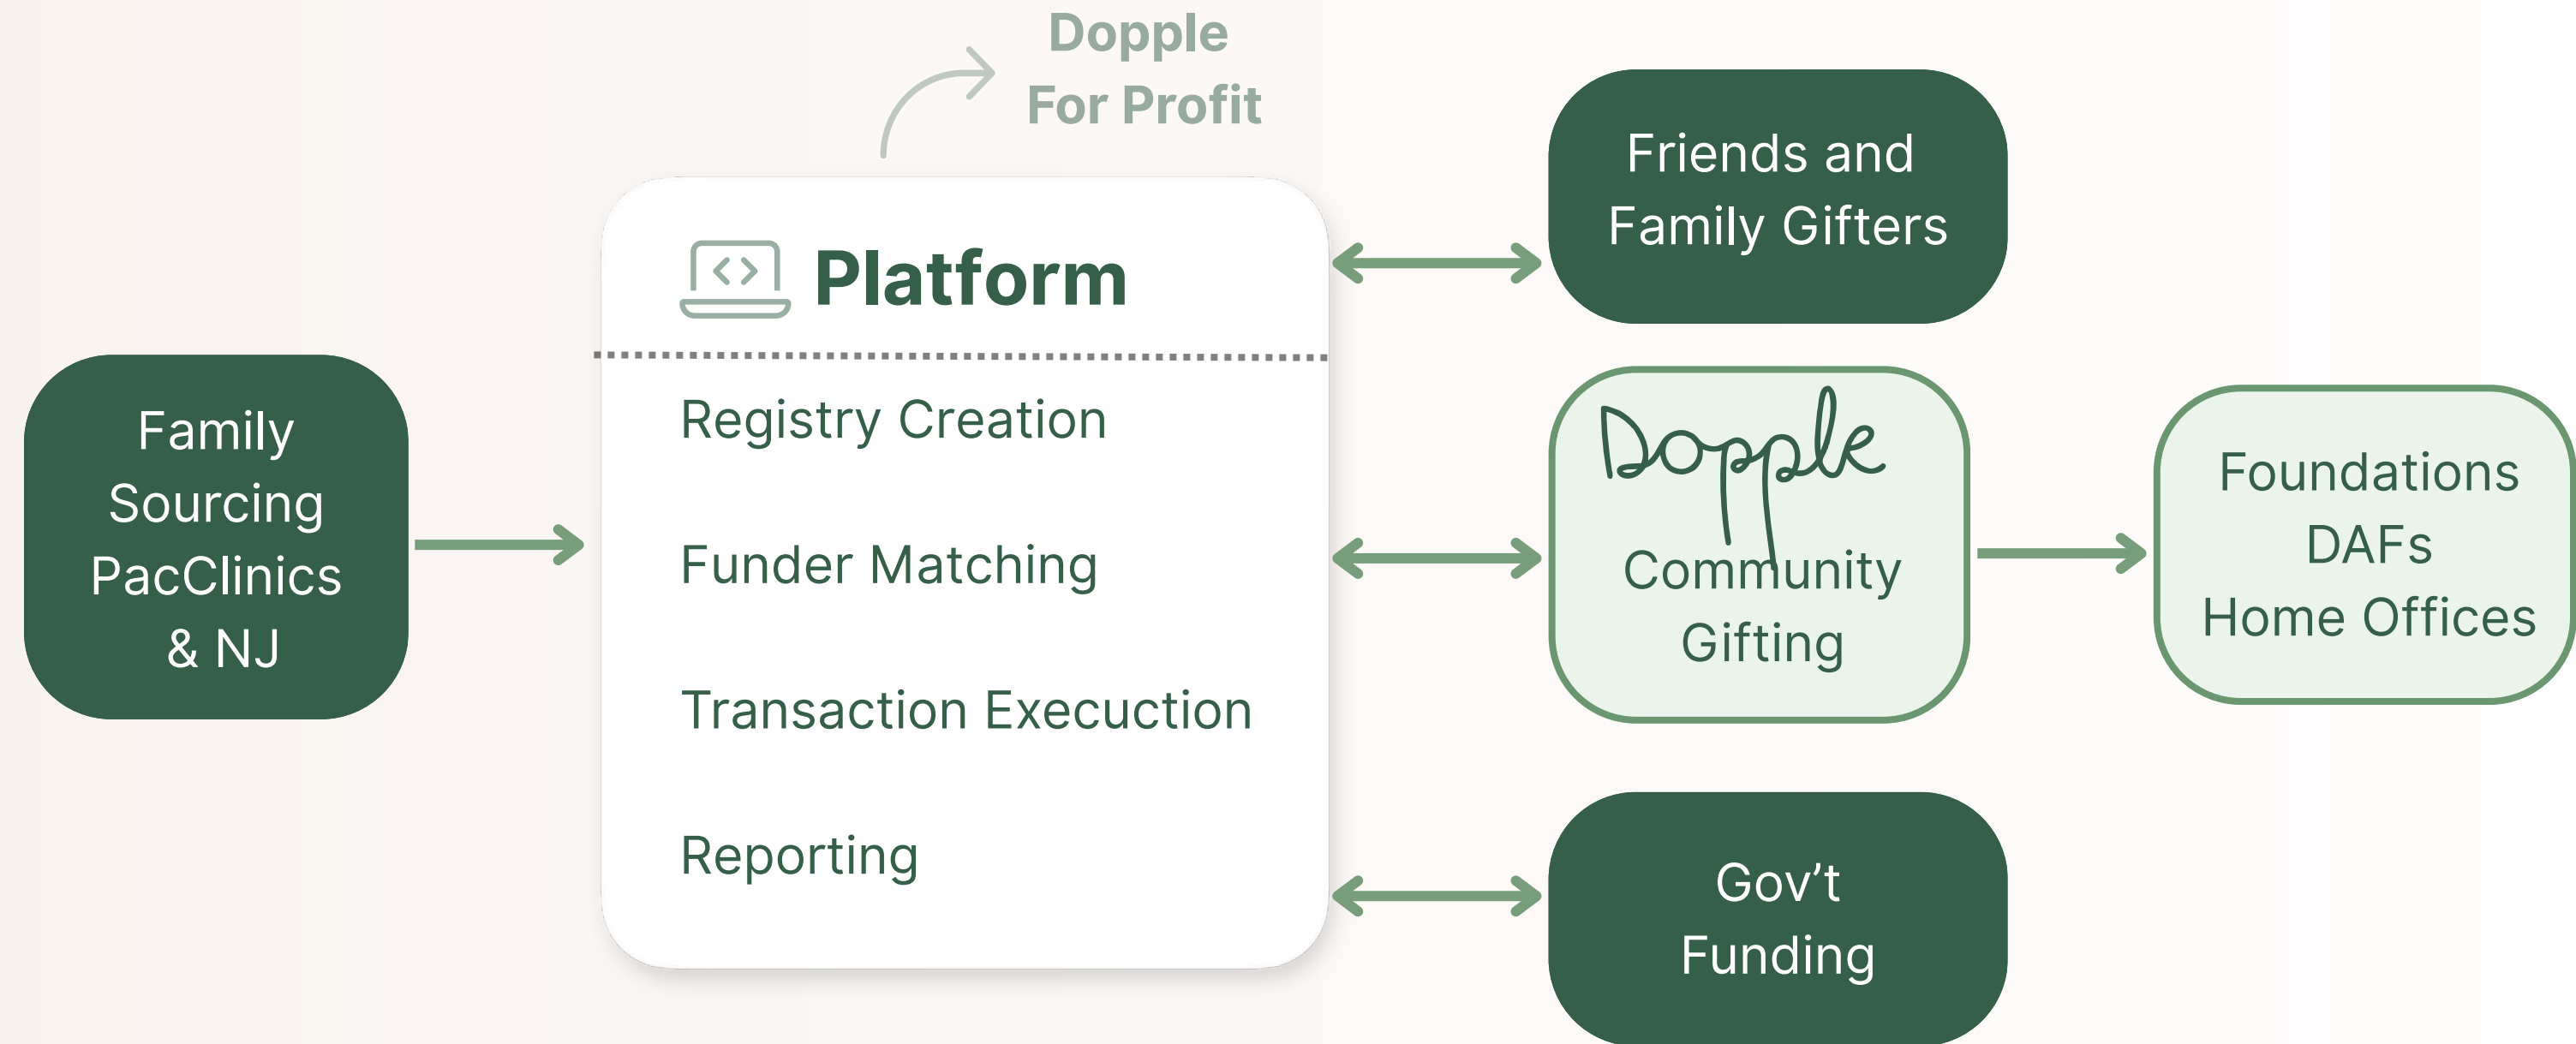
Dopple
For Profit

Family Sourcing PacClinics & NJ

Platform

Registry Creation

Funder Matching

Transaction Execuction

Reporting

Friends and Family Gifters

Dopple

Community Gifting

Foundations
DAFs
Home Offices

Gov't Funding